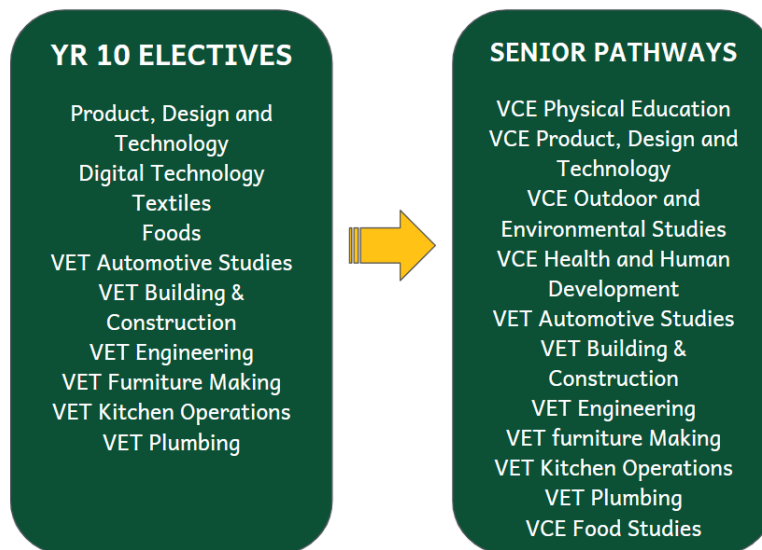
YR 10 ELECTIVES

Product, Design and Technology
Digital Technology
Textiles
Foods
VET Automotive Studies
VET Building & Construction
VET Engineering
VET Furniture Making
VET Kitchen Operations
VET Plumbing

SENIOR PATHWAYS

VCE Physical Education
VCE Product, Design and Technology
VCE Outdoor and Environmental Studies
VCE Health and Human Development
VET Automotive Studies
VET Building & Construction
VET Engineering
VET furniture Making
VET Kitchen Operations
VET Plumbing
VCE Food Studies